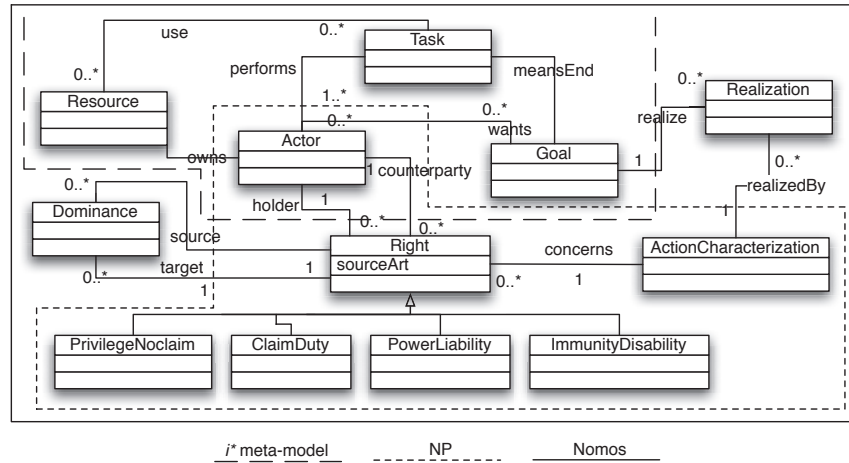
use
0..*
Task
0..*
performs
meansEnd
0..*
Realization
Resource
1..*
0..*
0..*
realize
wants
Actor
owns
Goal
1
1 counterparty
0..*
0..*
realizedBy
Dominance
holder
1
1
0..*
0..*
source
Right
concerns
ActionCharacterization
target
1
sourceArt
0..*
0..*
1
1
PrivilegeNoclaim
ClaimDuty
PowerLiability
ImmunityDisability

i* meta-model
NP
Nomos